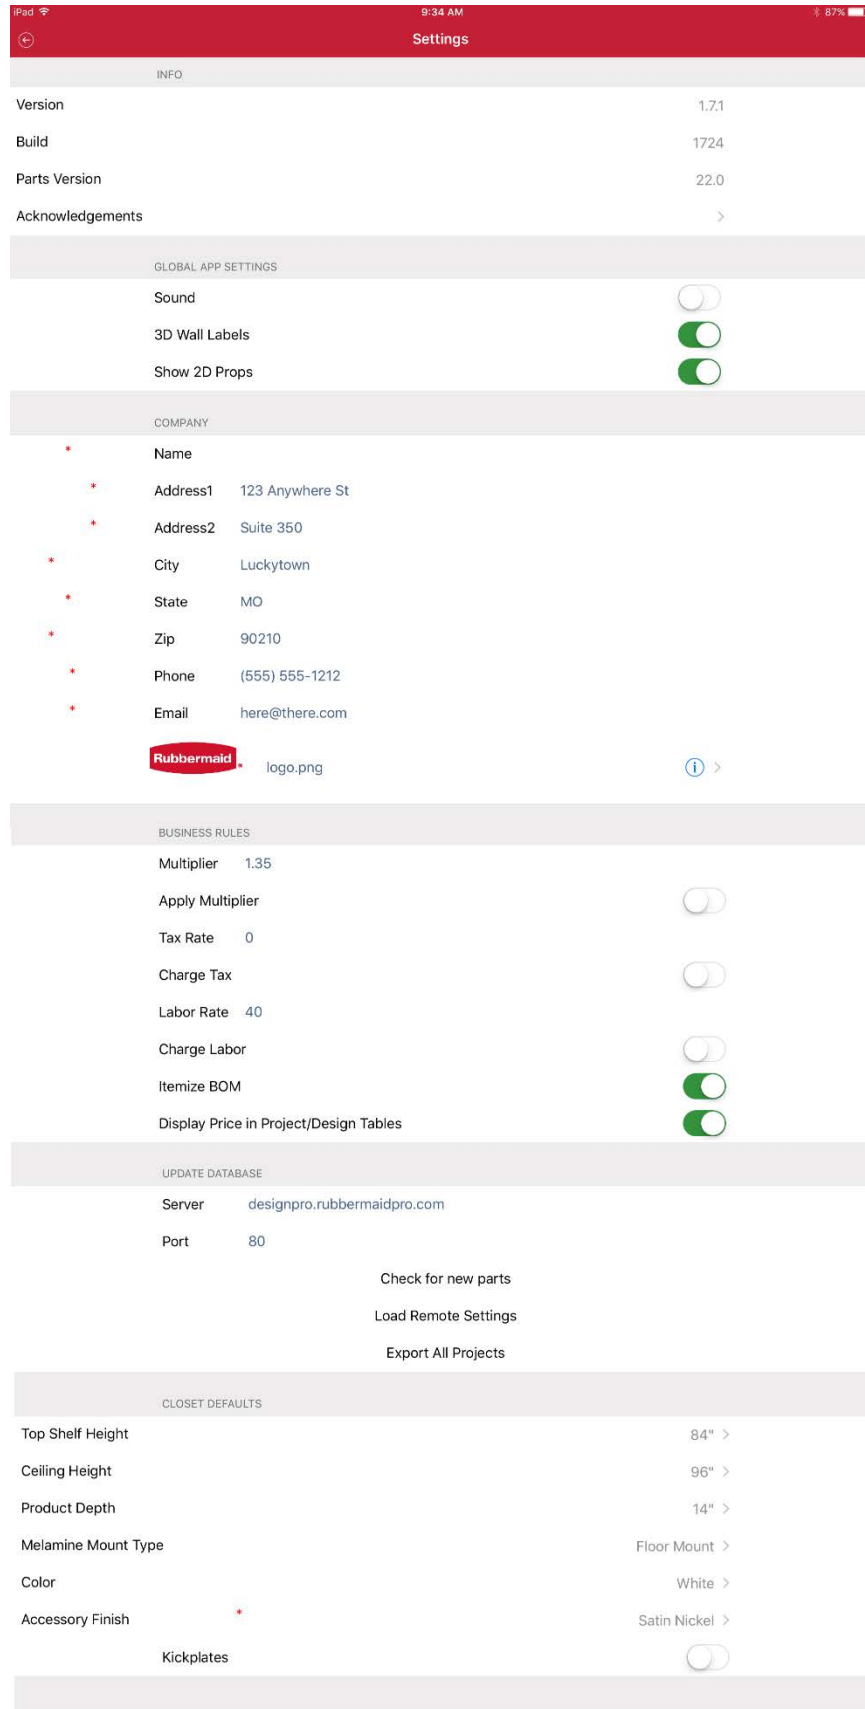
iPad 9:34 AM 87%

Settings

INFO

Version 1.7.1

Build 1724

Parts Version 22.0

Acknowledgements

GLOBAL APP SETTINGS

Sound

3D Wall Labels

Show 2D Props

COMPANY

* Name

* Address1 123 Anywhere St

* Address2 Suite 350

* City Luckytown

* State MO

* Zip 90210

* Phone (555) 555-1212

* Email here@there.com

Rubbermaid * logo.png

BUSINESS RULES

Multiplier 1.35

Apply Multiplier

Tax Rate 0

Charge Tax

Labor Rate 40

Charge Labor

Itemize BOM

Display Price in Project/Design Tables

UPDATE DATABASE

Server designpro.rubbermaidpro.com

Port 80

Check for new parts

Load Remote Settings

Export All Projects

CLOSET DEFAULTS

Top Shelf Height 84"

Ceiling Height 96"

Product Depth 14"

Melamine Mount Type Floor Mount

Color White

Accessory Finish * Satin Nickel

Kickplates